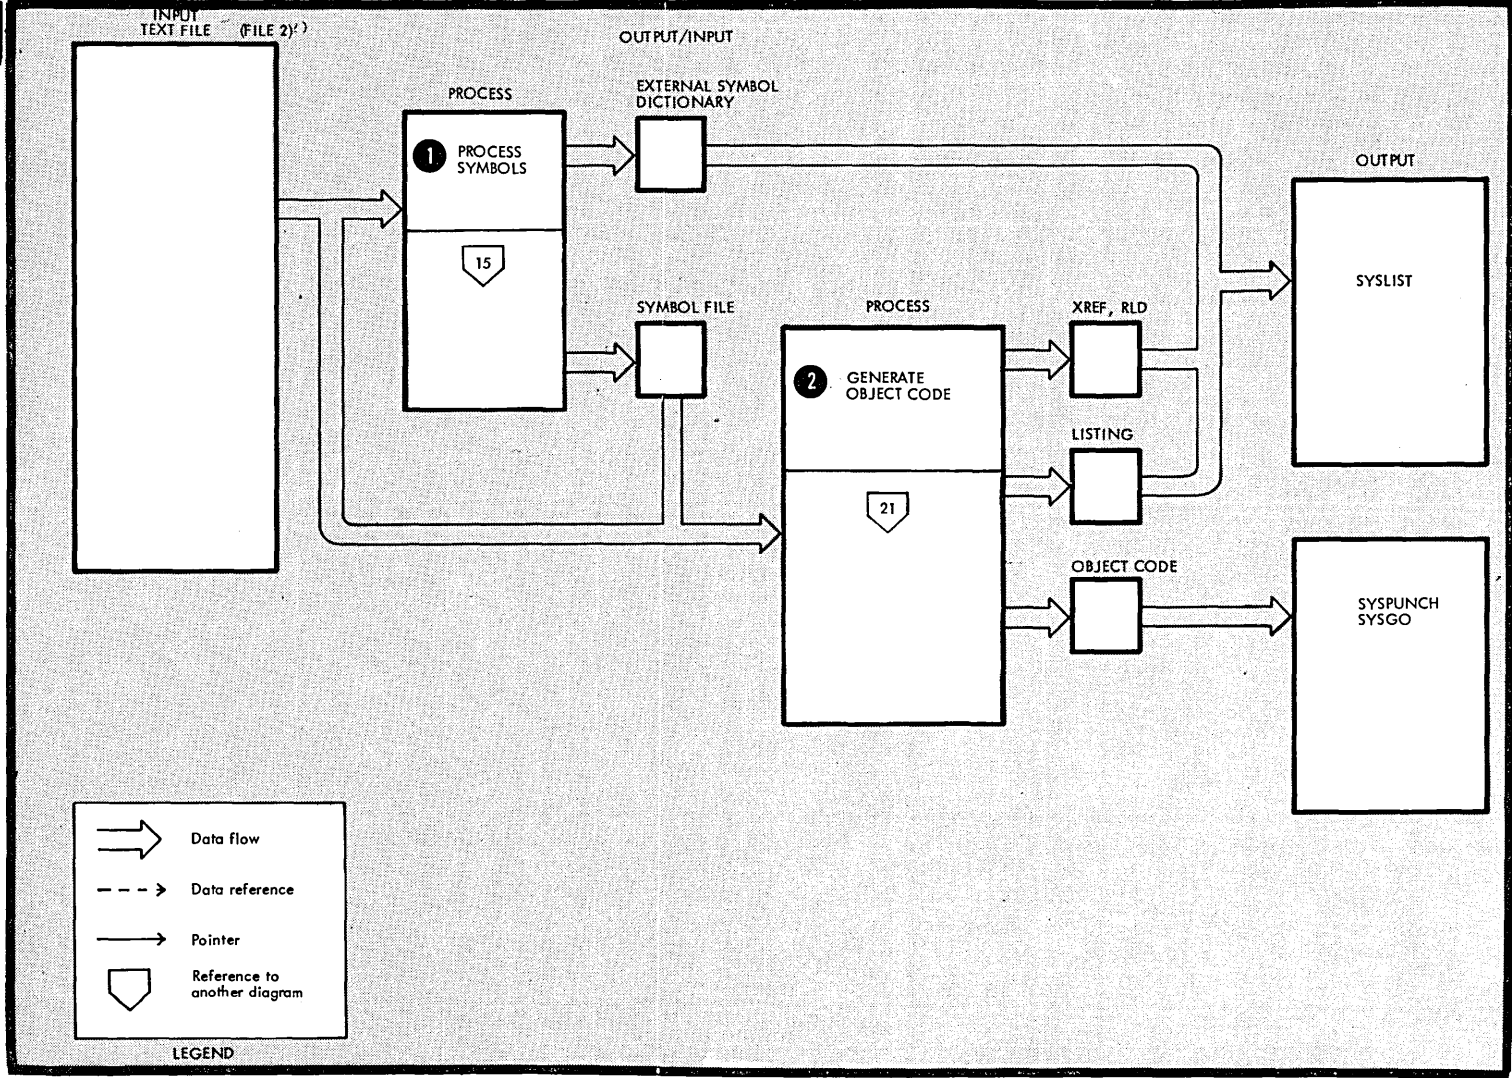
INPUT
TEXT FILE (FILE 2)

OUTPUT/INPUT

PROCESS

EXTERNAL SYMBOL DICTIONARY

1 PROCESS SYMBOLS

15

OUTPUT

SYSLIST

SYMBOL FILE

PROCESS

XREF, RLD

2 GENERATE OBJECT CODE

LISTING

21

OBJECT CODE

SYSPUNCH
SYSGO

Data flow

Data reference

Pointer

Reference to another diagram

LEGEND